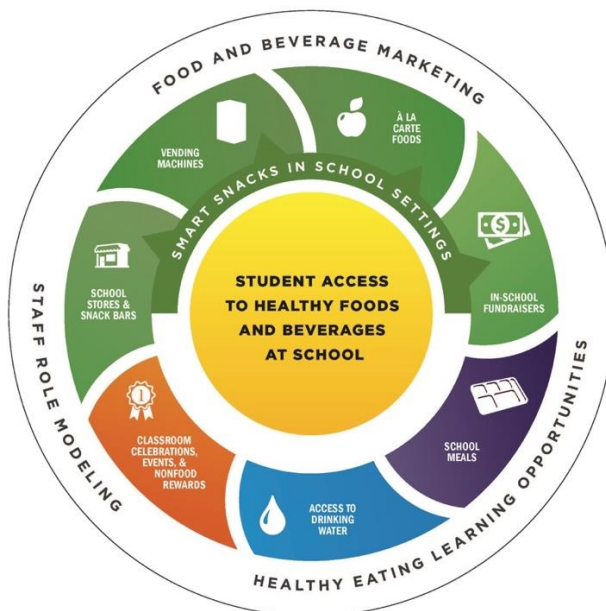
FOOD AND BEVERAGE MARKETING

SMART SNACKS IN SCHOOL SETTINGS

VENDING MACHINES

À LA CARTE FOODS

IN-SCHOOL FUNDRAISERS

SCHOOL MEALS

ACCESS TO DRINKING WATER

CLASSROOM CELEBRATIONS, EVENTS, & NONFOOD REWARDS

SCHOOL STORES & SNACK BARS

STUDENT ACCESS TO HEALTHY FOODS AND BEVERAGES AT SCHOOL

STAFF ROLE MODELING

HEALTHY EATING LEARNING OPPORTUNITIES